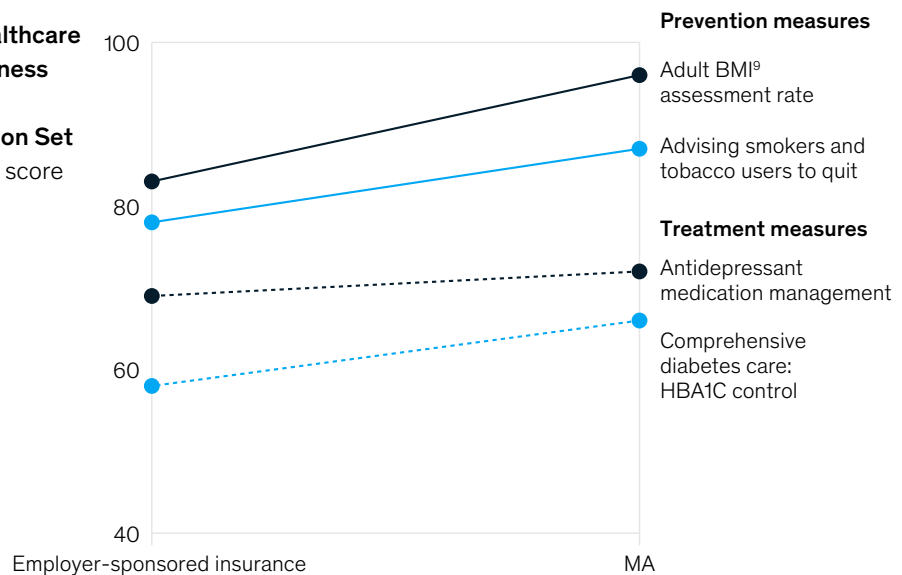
lthcare
ness

on Set
score

100
80
60
40

Employer-sponsored insurance
MA

Prevention measures

Adult BMI$^9$ assessment rate

Advising smokers and tobacco users to quit

Treatment measures

Antidepressant medication management

Comprehensive diabetes care: HBA1C control